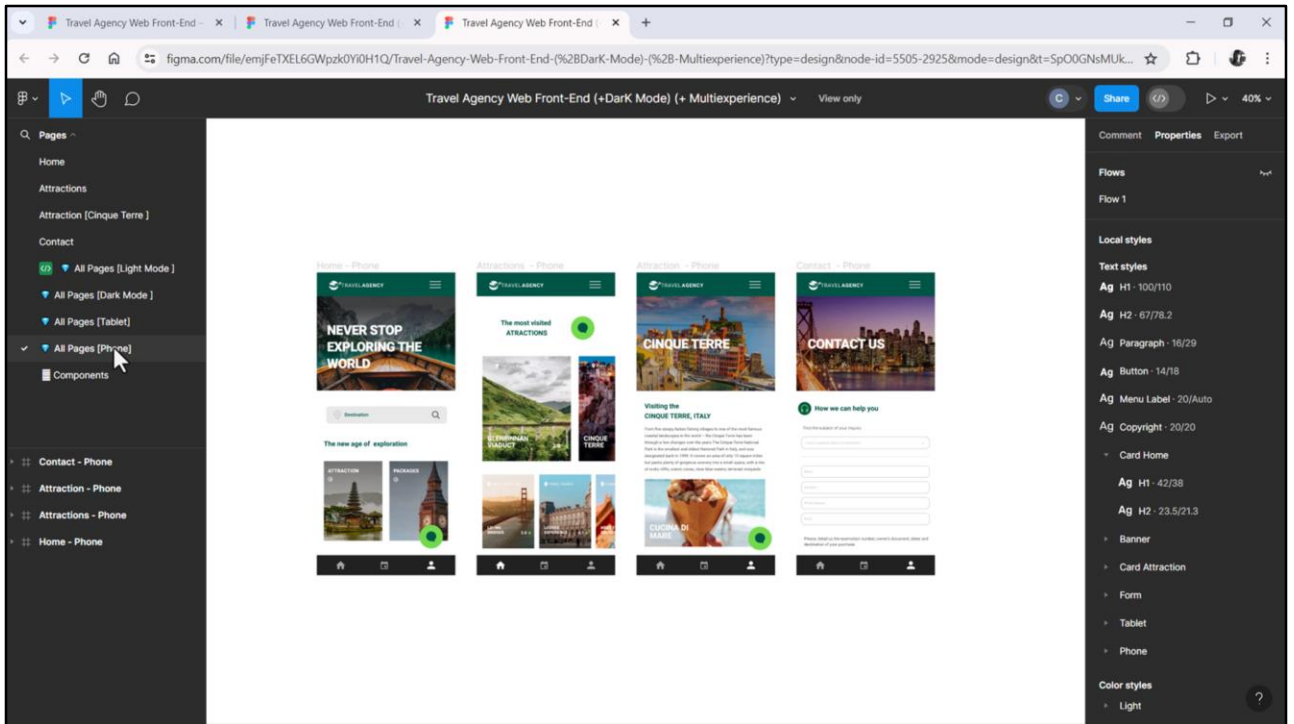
Travel Agency Web Front-End - × Travel Agency Web Front-End ( × Travel Agency Web Front-End ( × +

figma.com/file/emjFeTXEL6GWpzk0Yi0H1Q/Travel-Agency-Web-Front-End-(%2BDarK-Mode)-(%2B-Multiexperience)?type=design&node-id=5505-2925&mode=design&t=SpO0GNsMUk...

Travel Agency Web Front-End (+DarK Mode) (+ Multiexperience) View only

Share 40%

Pages
Home
Attractions
Attraction [Cinque Terre ]
Contact
All Pages [Light Mode ]
All Pages [Dark Mode ]
All Pages [Tablet]
All Pages [Phone]
Components

Contact - Phone
Attraction - Phone
Attractions - Phone
Home - Phone

Home - Phone
TRAVEL AGENCY
NEVER STOP EXPLORING THE WORLD
Destination
The new age of exploration
ATTRACTION
PACKAGES

Attractions - Phone
TRAVEL AGENCY
The most visited ATTRACTIONS
GLENFINNAN VIADUCT
CINQUE TERRE

Attraction - Phone
TRAVEL AGENCY
CINQUE TERRE
Visiting the CINQUE TERRE, ITALY
CUCINA DI MARE

Contact - Phone
TRAVEL AGENCY
CONTACT US
How we can help you

Comment Properties Export
Flows
Flow 1
Local styles
Text styles
Ag H1 · 100/110
Ag H2 · 67/78.2
Ag Paragraph · 16/29
Ag Button · 14/18
Ag Menu Label · 20/Auto
Ag Copyright · 20/20
Card Home
Ag H1 · 42/38
Ag H2 · 23.5/21.3
Banner
Card Attraction
Form
Tablet
Phone
Color styles
Light